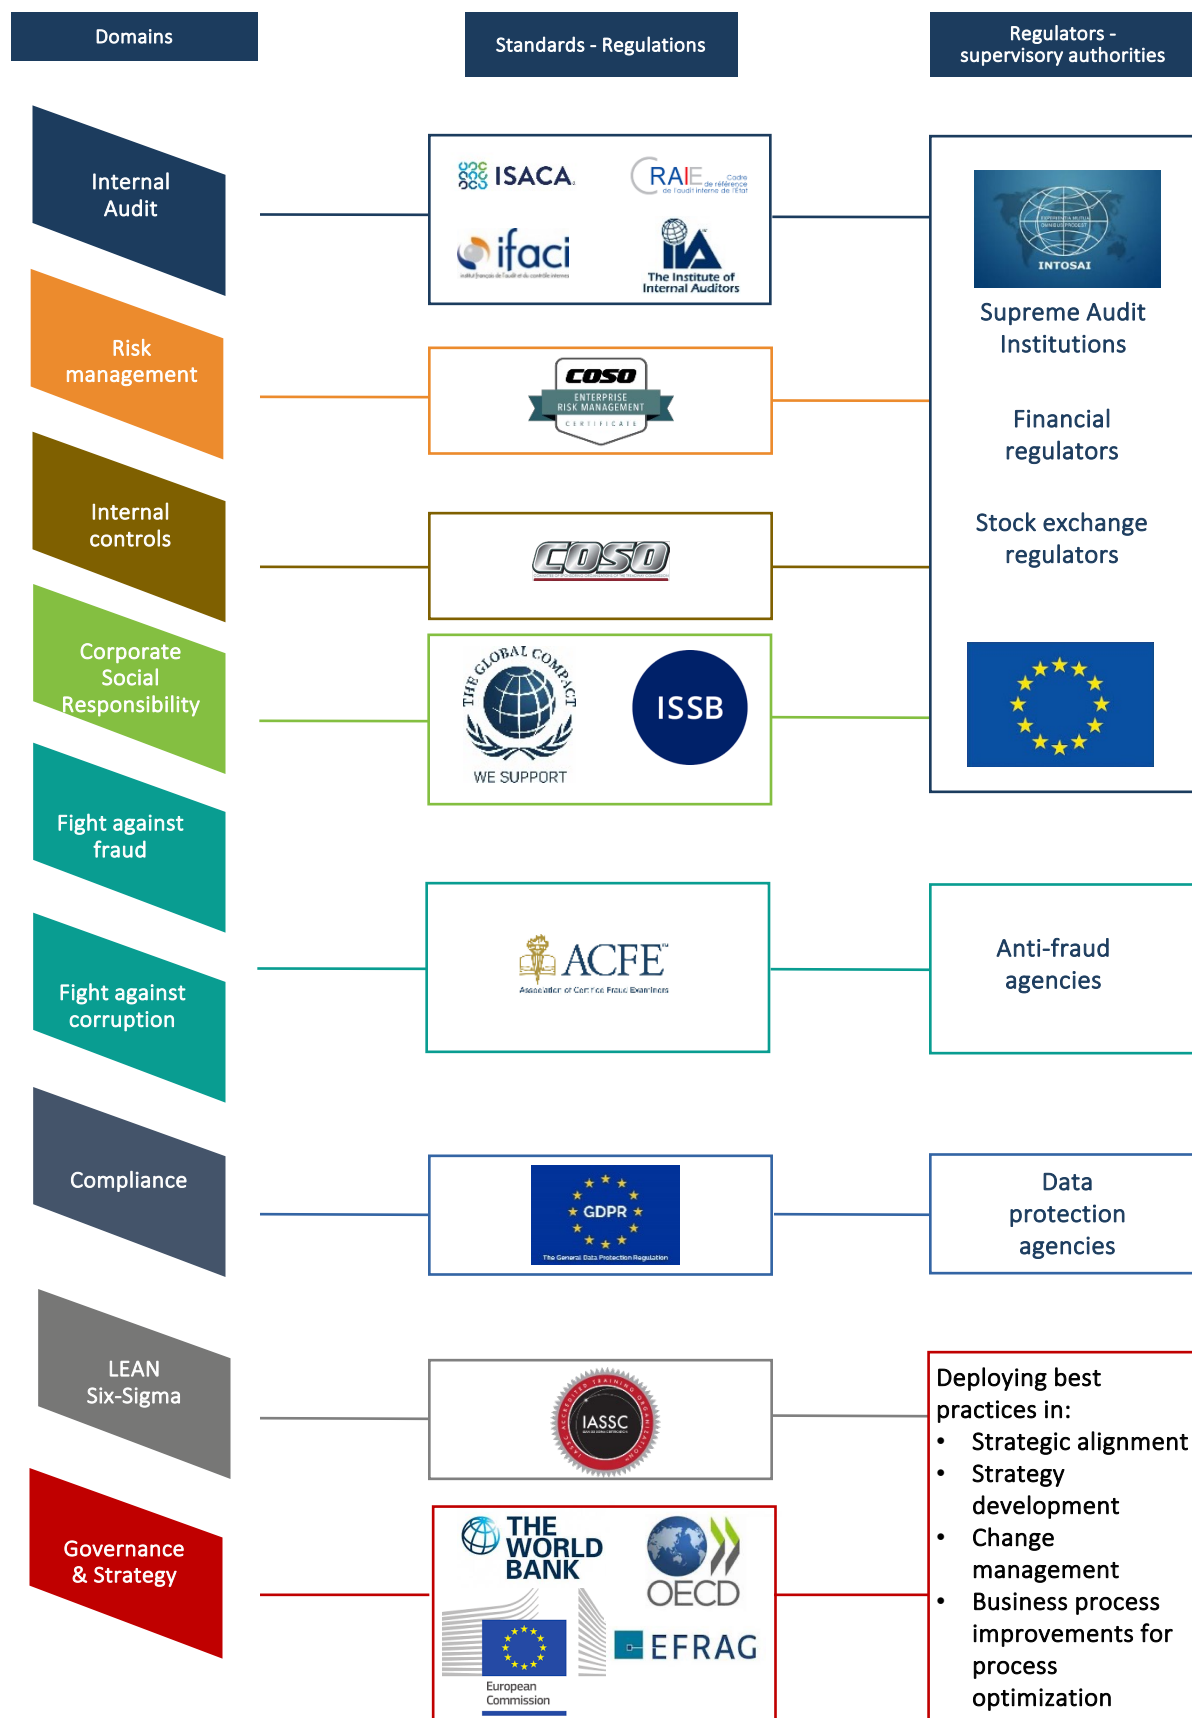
Domains

Standards - Regulations

Regulators - supervisory authorities

Internal Audit

ISACA

RAIE Cadre de référence de l'audit interne de l'Etat

ifaci

The Institute of Internal Auditors

INTOSAI

Supreme Audit Institutions

Financial regulators

Stock exchange regulators

Risk management

COSO ENTERPRISE RISK MANAGEMENT CERTIFICATE

Internal controls

COSO

Corporate Social Responsibility

THE GLOBAL COMPACT WE SUPPORT

ISSB

Fight against fraud

Fight against corruption

ACFE Association of Certified Fraud Examiners

Anti-fraud agencies

Compliance

GDPR The General Data Protection Regulation

Data protection agencies

LEAN Six-Sigma

IASSC

Deploying best practices in:
- Strategic alignment
- Strategy development
- Change management
- Business process improvements for process optimization

Governance & Strategy

THE WORLD BANK

OECD

European Commission

EFRAG